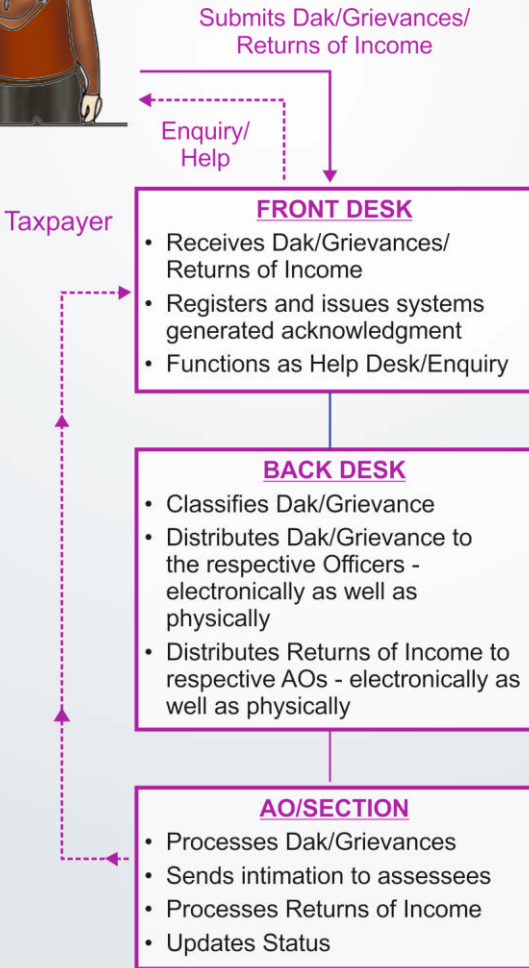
Submits Dak/Grievances/ Returns of Income

Enquiry/ Help

Taxpayer

FRONT DESK

- Receives Dak/Grievances/ Returns of Income
- Registers and issues systems generated acknowledgment
- Functions as Help Desk/Enquiry

BACK DESK

- Classifies Dak/Grievance
- Distributes Dak/Grievance to the respective Officers - electronically as well as physically
- Distributes Returns of Income to respective AOs - electronically as well as physically

AO/SECTION

- Processes Dak/Grievances
- Sends intimation to assessees
- Processes Returns of Income
- Updates Status